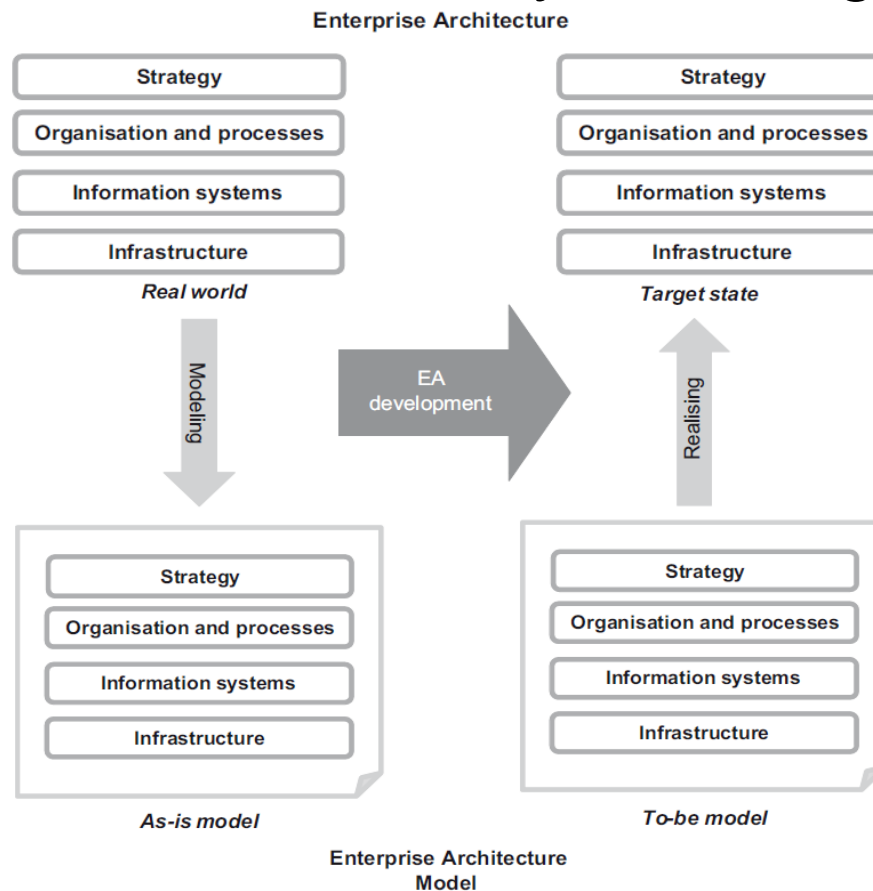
Enterprise Architecture

Strategy
Organisation and processes
Information systems
Infrastructure
Real world

Strategy
Organisation and processes
Information systems
Infrastructure
Target state

Modeling

EA development

Realising

Strategy
Organisation and processes
Information systems
Infrastructure
As-is model

Strategy
Organisation and processes
Information systems
Infrastructure
To-be model

Enterprise Architecture Model